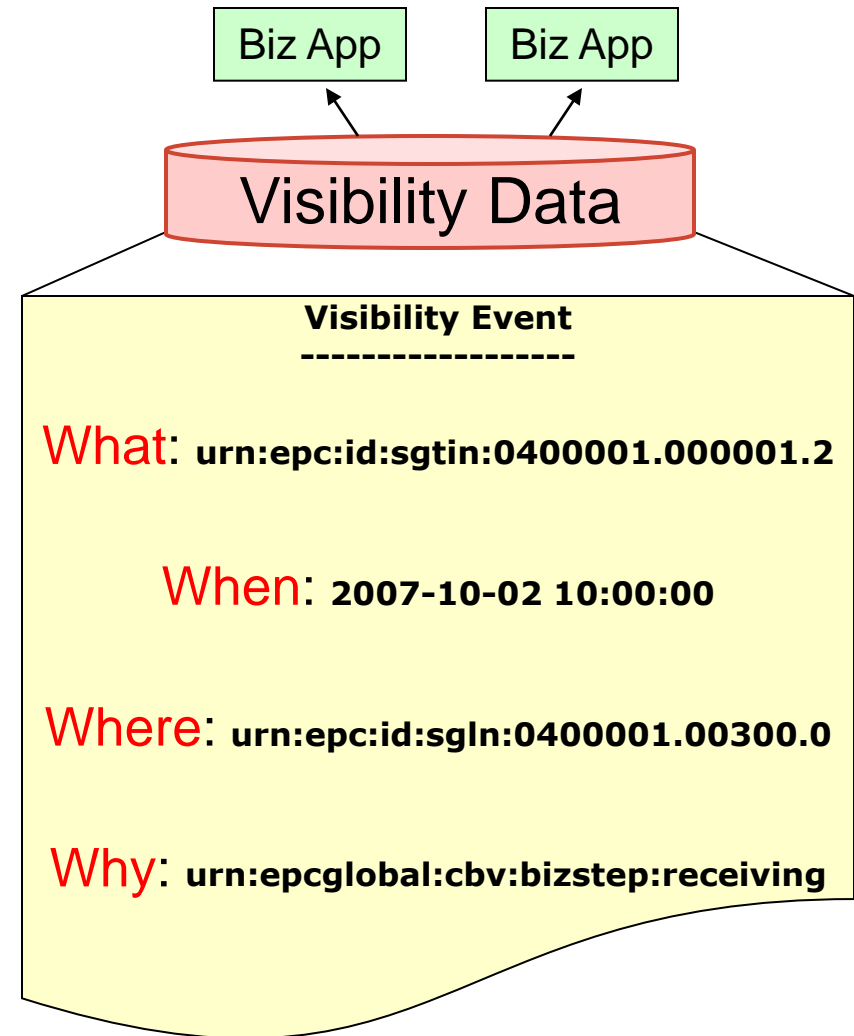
Biz App

Biz App

Visibility Data

Visibility Event
------------------

What: urn:epc:id:sgtin:0400001.000001.2

When: 2007-10-02 10:00:00

Where: urn:epc:id:sgln:0400001.00300.0

Why: urn:epcglobal:cbv:bizstep:receiving